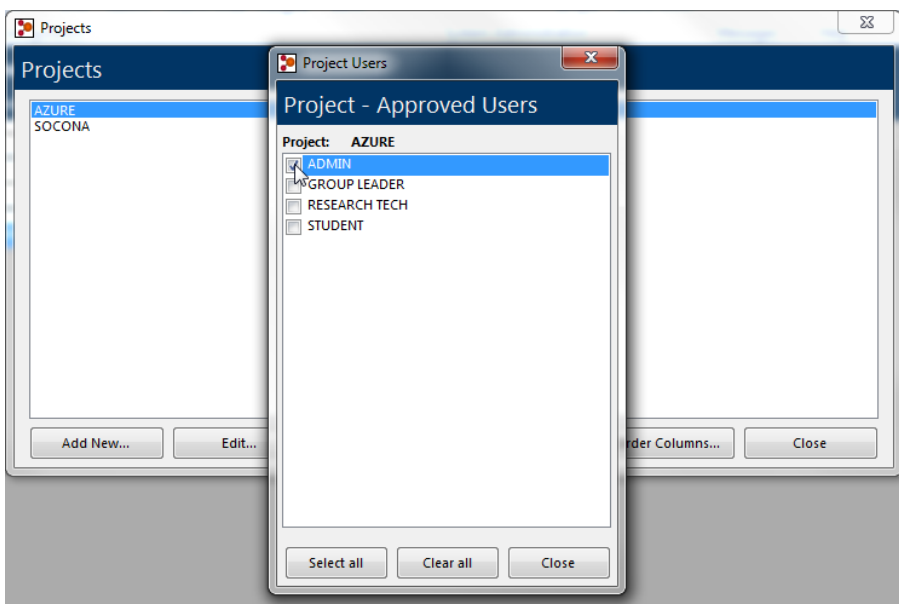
Projects

Projects

AZURE
SOCONA

Add New...

Edit...

rder Columns...

Close

Project Users

Project - Approved Users

Project: AZURE

ADMIN
GROUP LEADER
RESEARCH TECH
STUDENT

Select all

Clear all

Close